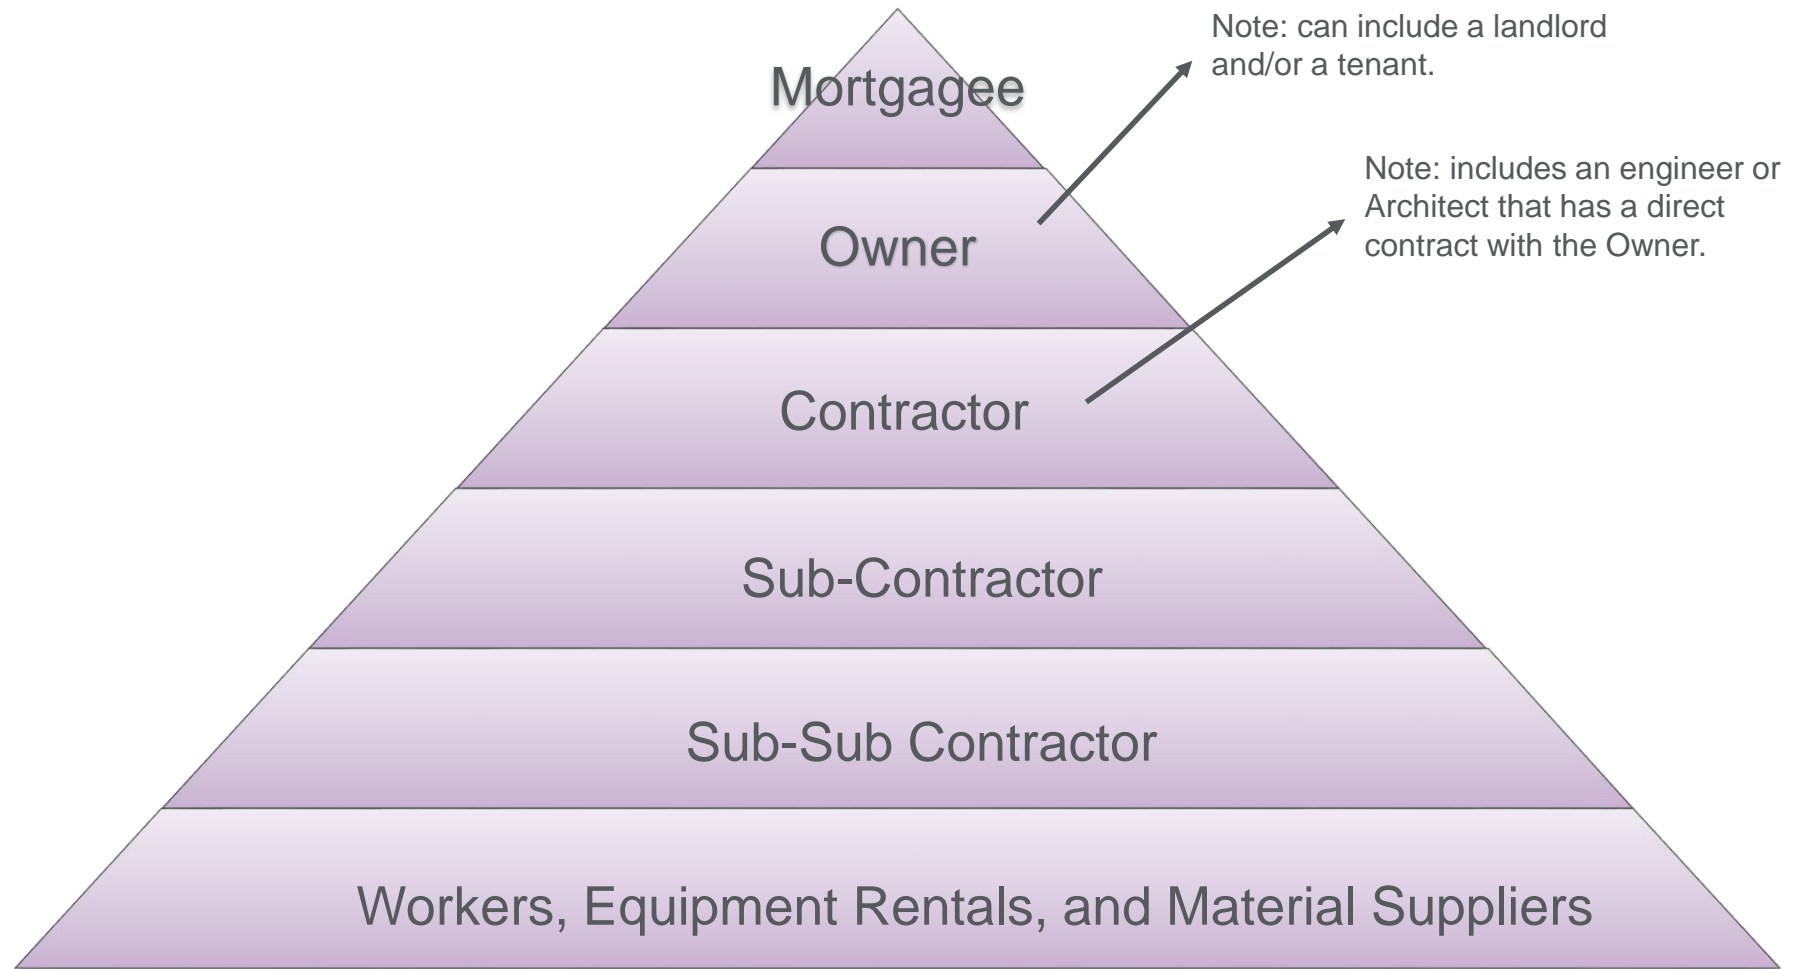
Note: can include a landlord and/or a tenant.

Mortgagee

Note: includes an engineer or Architect that has a direct contract with the Owner.

Owner

Contractor

Sub-Contractor

Sub-Sub Contractor

Workers, Equipment Rentals, and Material Suppliers